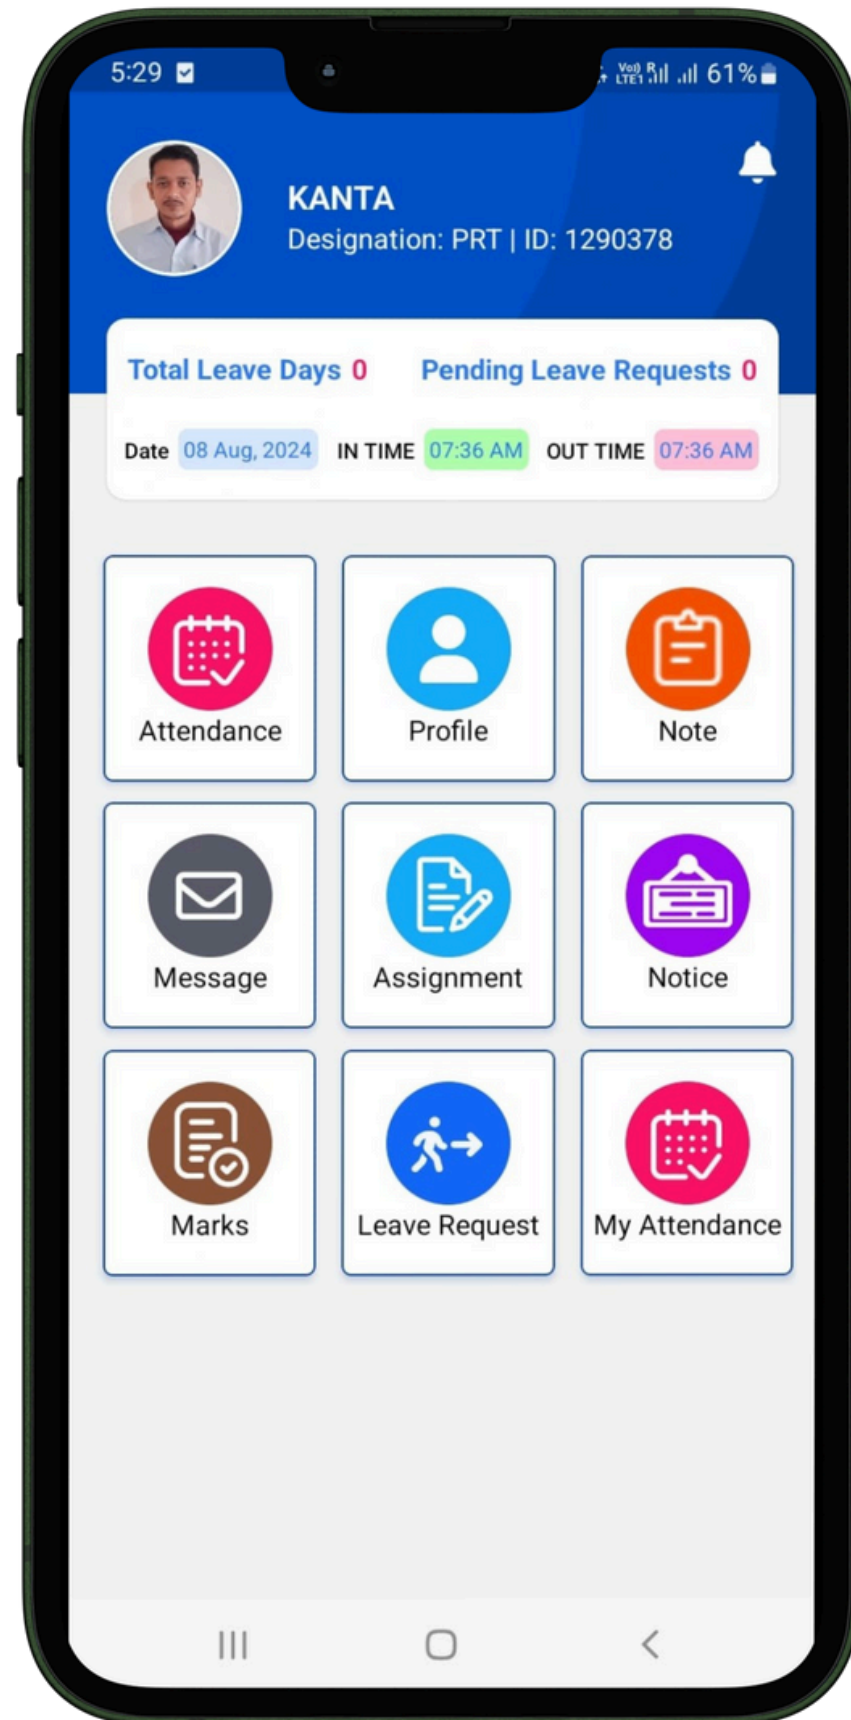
5:29

Vo) LTE1 R 61%

KANTA
Designation: PRT | ID: 1290378

Total Leave Days 0
Pending Leave Requests 0

Date 08 Aug, 2024 IN TIME 07:36 AM OUT TIME 07:36 AM

Attendance
Profile
Note
Message
Assignment
Notice
Marks
Leave Request
My Attendance